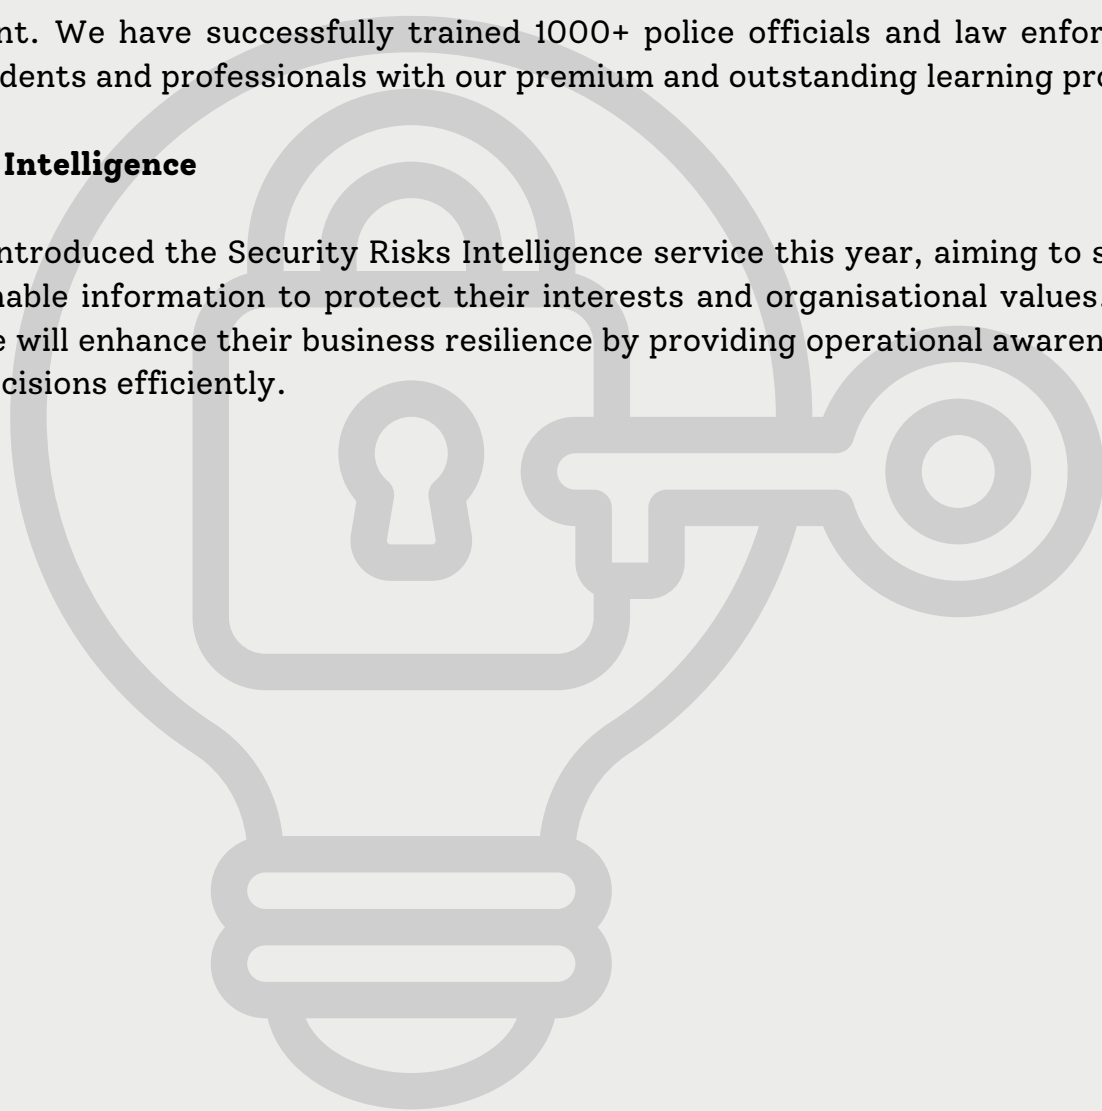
nt. We have successfully trained 1000+ police officials and law enfor
dents and professionals with our premium and outstanding learning pro

Intelligence

ntroduced the Security Risks Intelligence service this year, aiming to s
nable information to protect their interests and organisational values.
e will enhance their business resilience by providing operational awaren
cisions efficiently.